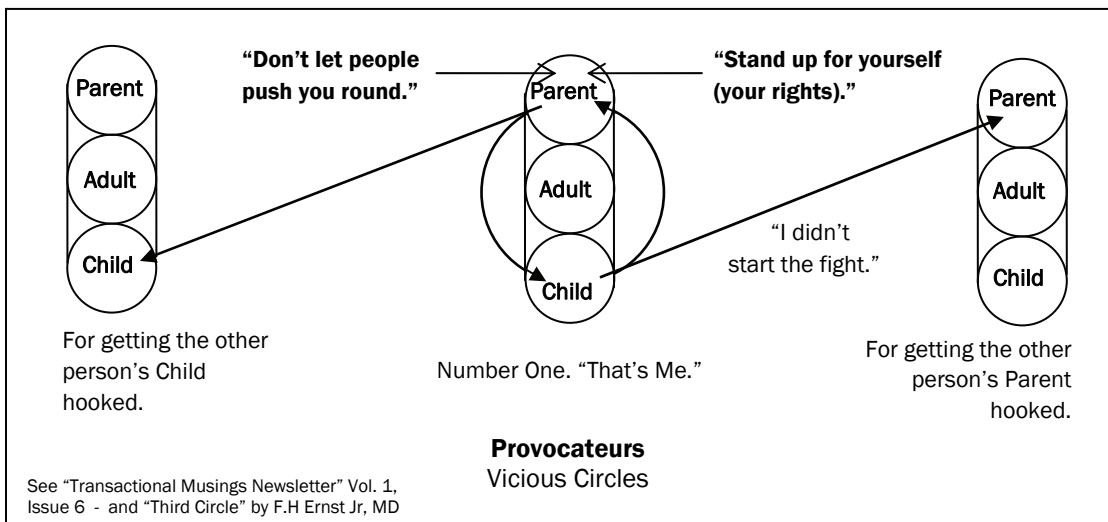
"Don't let people push you round."

"Stand up for yourself (your rights)."

Parent

Adult

Child

Parent

Adult

Child

Parent

Adult

Child

"I didn't start the fight."

For getting the other person's Child hooked.

Number One. "That's Me."

For getting the other person's Parent hooked.

**Provocateurs**
Vicious Circles

See "Transactional Musings Newsletter" Vol. 1, Issue 6 - and "Third Circle" by F.H Ernst Jr, MD